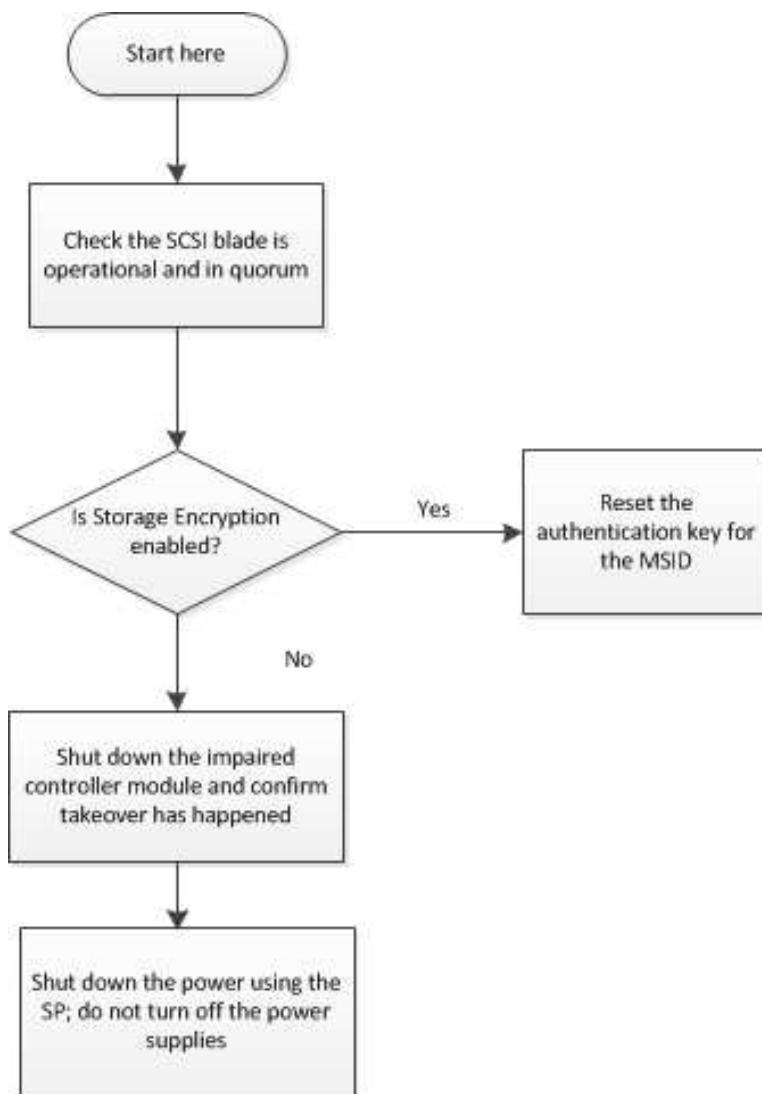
Start here

Check the SCSI blade is operational and in quorum

Is Storage Encryption enabled?

Yes

Reset the authentication key for the MSID

No

Shut down the impaired controller module and confirm takeover has happened

Shut down the power using the SP; do not turn off the power supplies